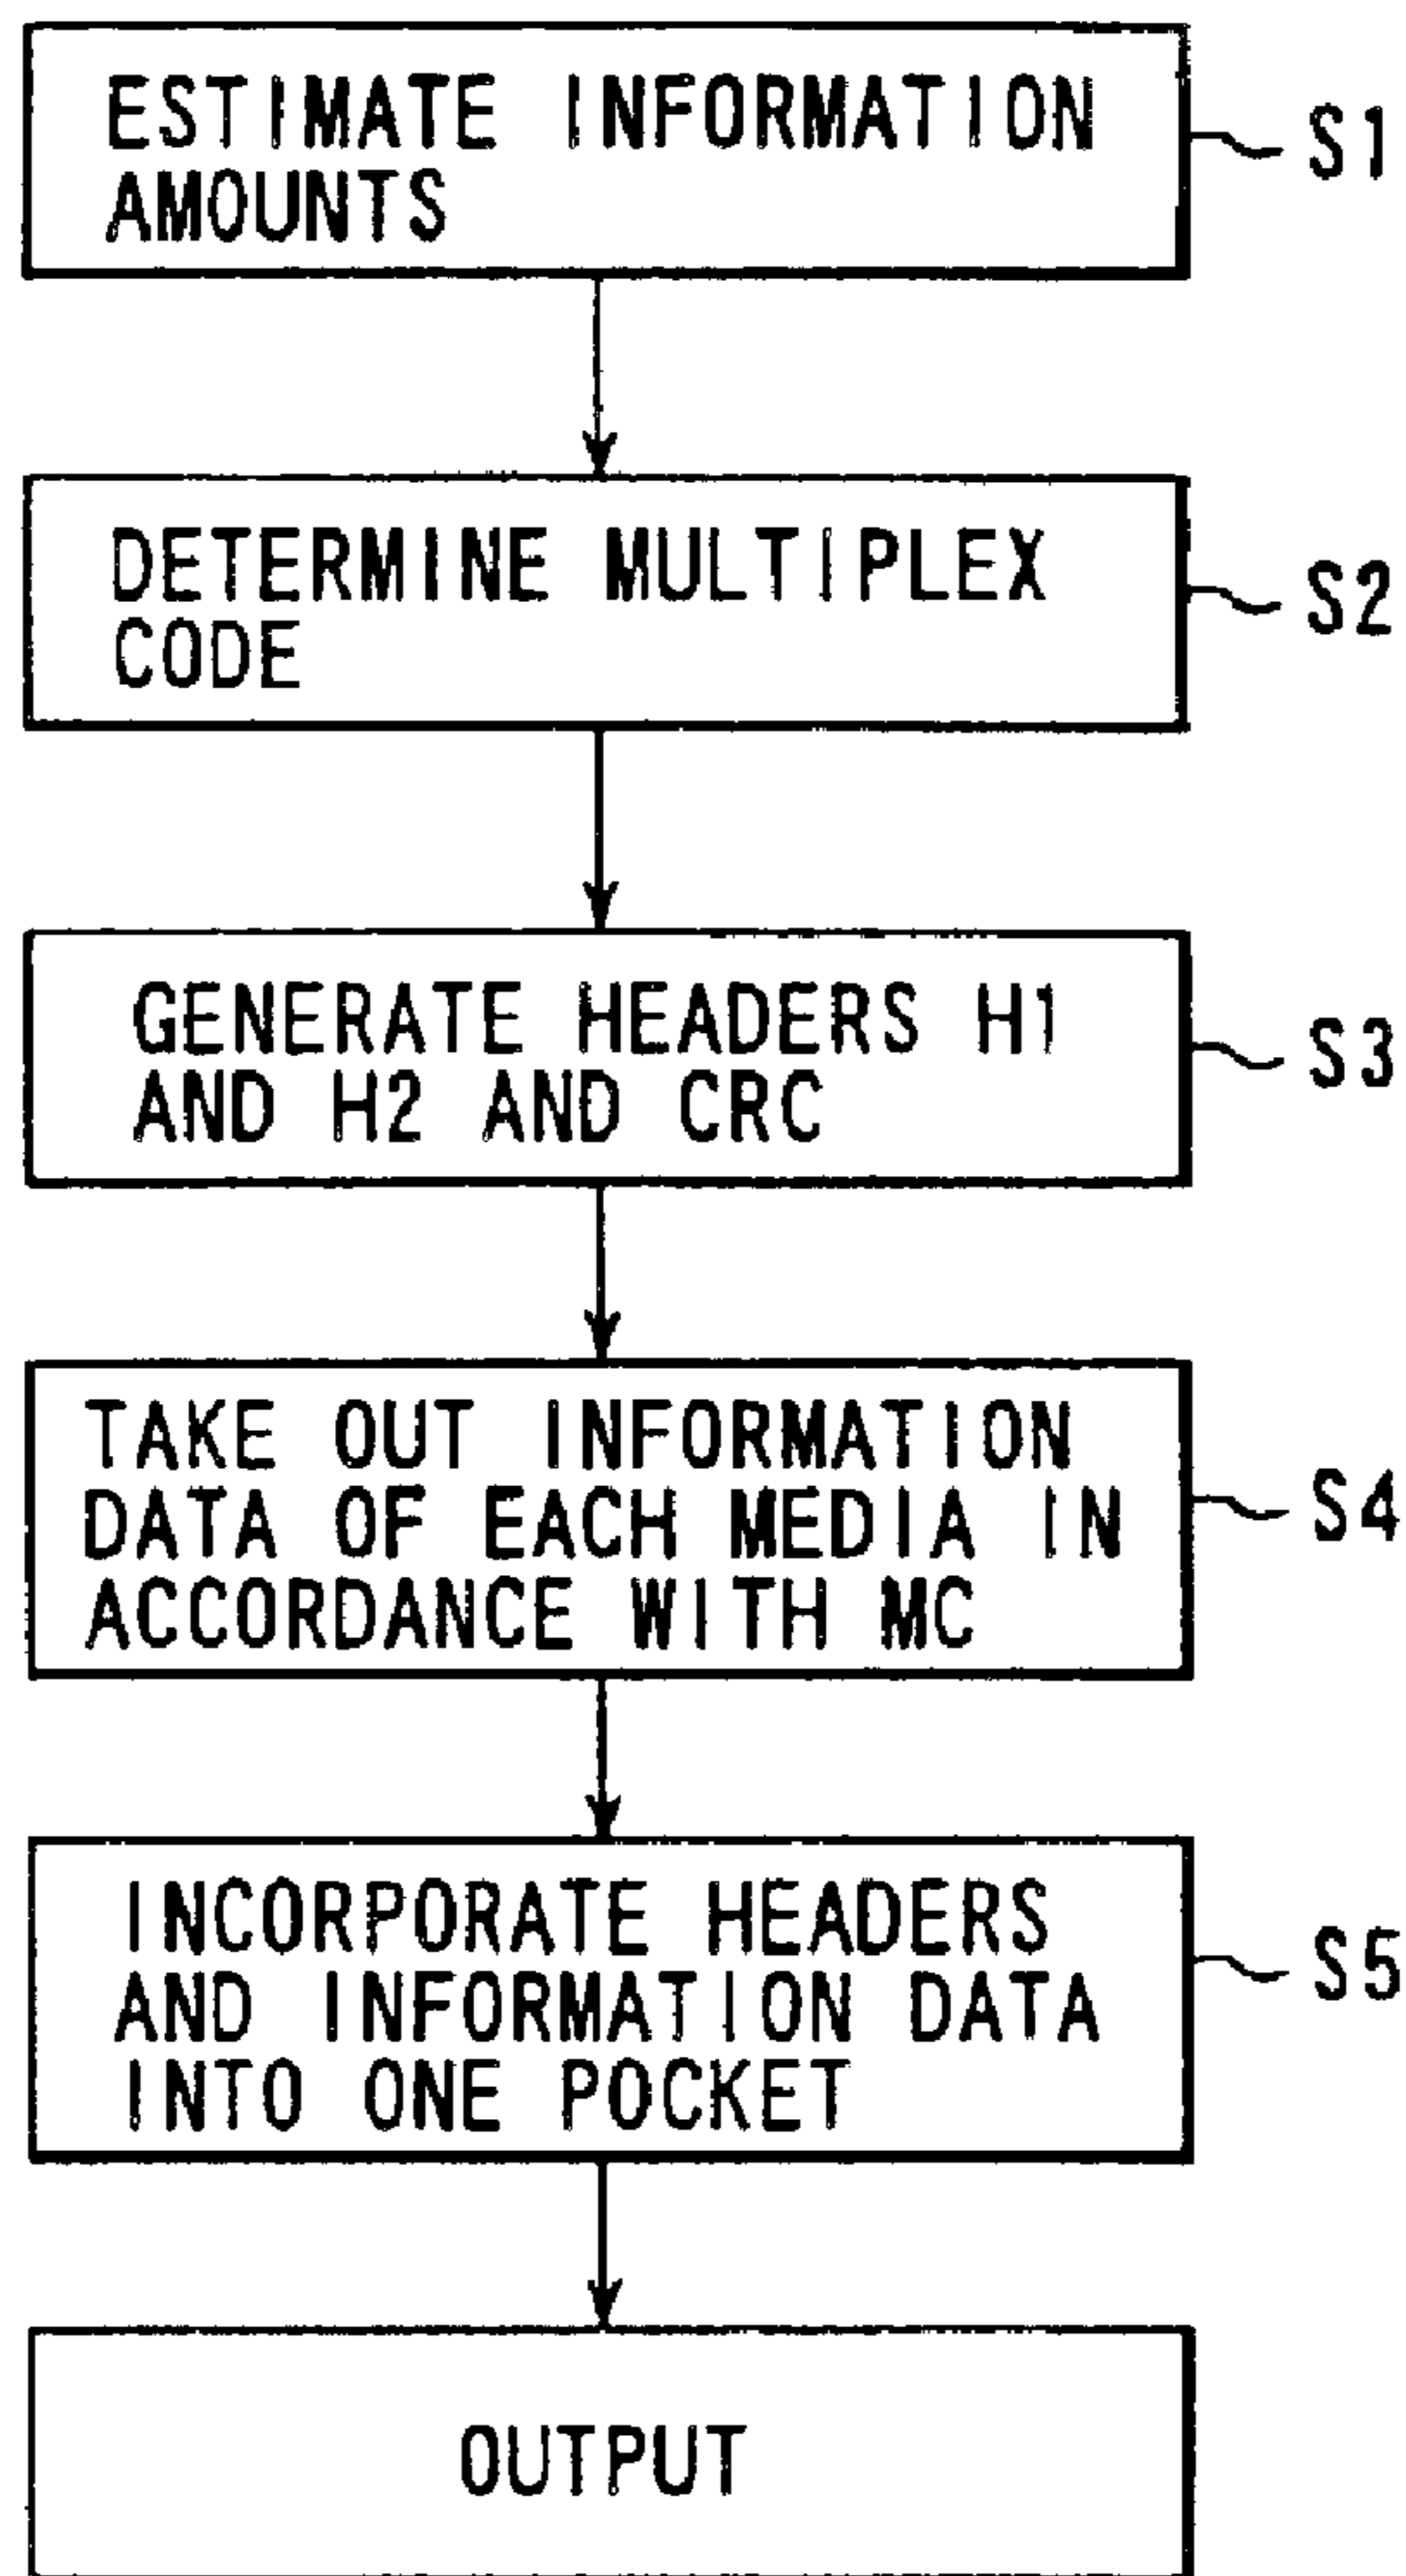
ESTIMATE INFORMATION AMOUNTS

S1

DETERMINE MULTIPLEX CODE

S2

GENERATE HEADERS H1 AND H2 AND CRC

S3

TAKE OUT INFORMATION DATA OF EACH MEDIA IN ACCORDANCE WITH MC

S4

INCORPORATE HEADERS AND INFORMATION DATA INTO ONE POCKET

S5

OUTPUT